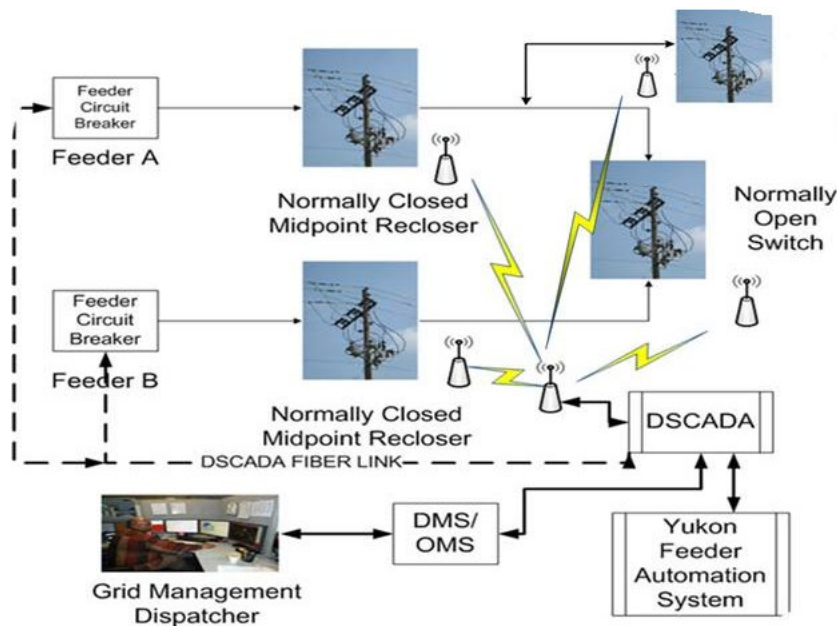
Feeder Circuit Breaker

Feeder A

Normally Closed Midpoint Recloser

Normally Open Switch

Feeder Circuit Breaker

Feeder B

Normally Closed Midpoint Recloser

DSCADA

DSCADA FIBER LINK

DMS/ OMS

Yukon Feeder Automation System

Grid Management Dispatcher